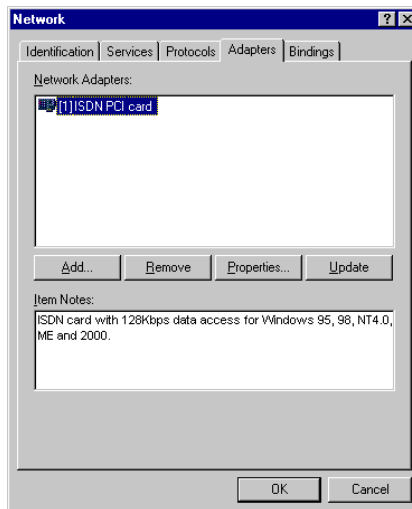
Network

?

X

Identification | Services | Protocols | Adapters | Bindings

Network Adapters:

[1] ISDN PCI card

Add... | Remove | Properties... | Update

Item Notes:

ISDN card with 128Kbps data access for Windows 95, 98, NT4.0, ME and 2000.

OK | Cancel